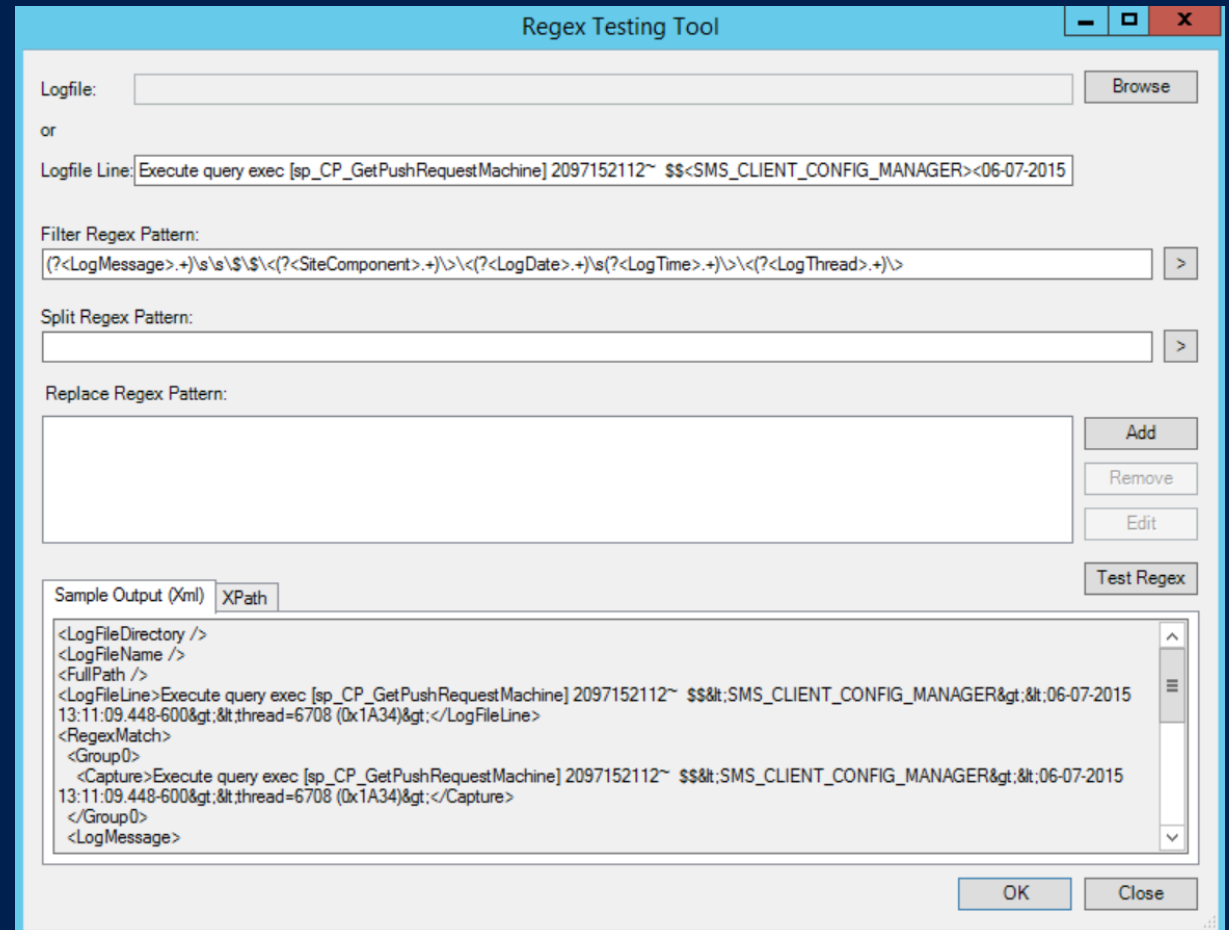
Regex Testing Tool

Logfile:

Browse

or

Logfile Line: Execute query exec [sp_CP_GetPushRequestMachine] 2097152112~ $$<SMS_CLIENT_CONFIG_MANAGER><06-07-2015

Filter Regex Pattern:

(?<LogMessage>.+)\s\s\$\$\<(?<SiteComponent>.+)\>\<(?<LogDate>.+)\s(?<LogTime>.+)\>\<(?<LogThread>.+)\>

>

Split Regex Pattern:

>

Replace Regex Pattern:

Add

Remove

Edit

Test Regex

Sample Output (Xml)

XPath

<LogFileDirectory />
<LogFileName />
<FullPath />
<LogFileLine>Execute query exec [sp_CP_GetPushRequestMachine] 2097152112~ $$&lt;SMS_CLIENT_CONFIG_MANAGER&gt;&lt;06-07-2015 13:11:09.448-600&gt;&lt;thread=6708 (0x1A34)&gt;</LogFileLine>
<RegexMatch>
<Group0>
<Capture>Execute query exec [sp_CP_GetPushRequestMachine] 2097152112~ $$&lt;SMS_CLIENT_CONFIG_MANAGER&gt;&lt;06-07-2015 13:11:09.448-600&gt;&lt;thread=6708 (0x1A34)&gt;</Capture>
</Group0>
<LogMessage>

OK

Close